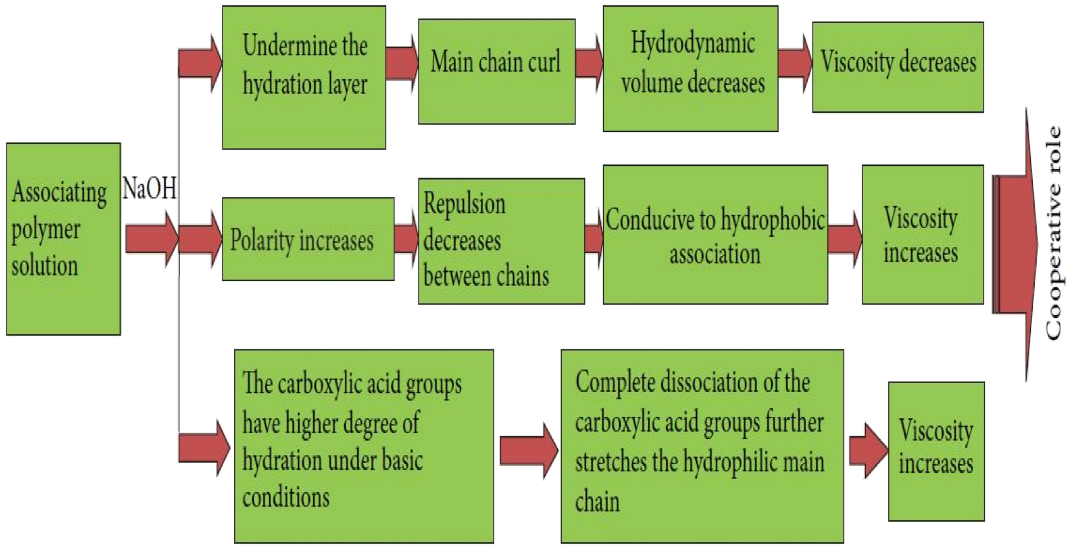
Associating polymer solution

NaOH

Undermine the hydration layer

Main chain curl

Hydrodynamic volume decreases

Viscosity decreases

Polarity increases

Repulsion decreases between chains

Conducive to hydrophobic association

Viscosity increases

The carboxylic acid groups have higher degree of hydration under basic conditions

Complete dissociation of the carboxylic acid groups further stretches the hydrophilic main chain

Viscosity increases

Cooperative role